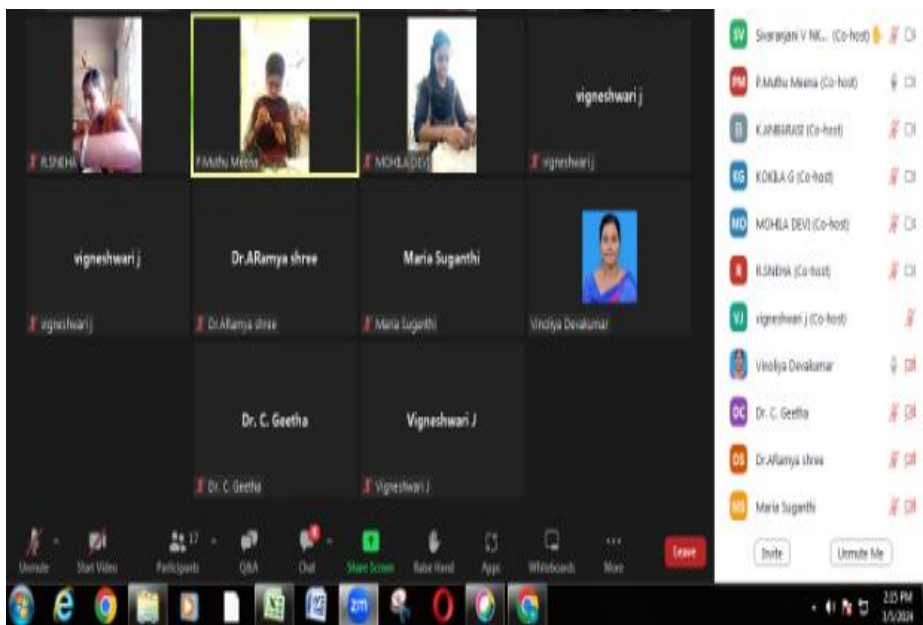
R.SNEHA

P.Muthu Meena

MOHILA DEVI

vigneshwari j

vigneshwari j

vigneshwari j

vigneshwari j

Dr.ARamya shree

Dr.ARamya shree

Maria Suganthi

Maria Suganthi

Vinoliya Devakumar

Dr. C. Geetha

Dr. C. Geetha

Vigneshwari J

Vigneshwari J

Unmute

Start Video

Participants 17

Q&A

Chat

Share Screen

Raise Hand

Apps

Whiteboards

More

Leave

SV Sivaranjani V NK... (Co-host)

PM P.Muthu Meena (Co-host)

K K.ANBARASI (Co-host)

KG KOKILA G (Co-host)

MD MOHILA DEVI (Co-host)

R R.SNEHA (Co-host)

VJ vigneshwari j (Co-host)

Vinoliya Devakumar

DC Dr. C. Geetha

DS Dr.ARamya shree

MS Maria Suganthi

Invite

Unmute Me

2:25 PM
1/5/2024